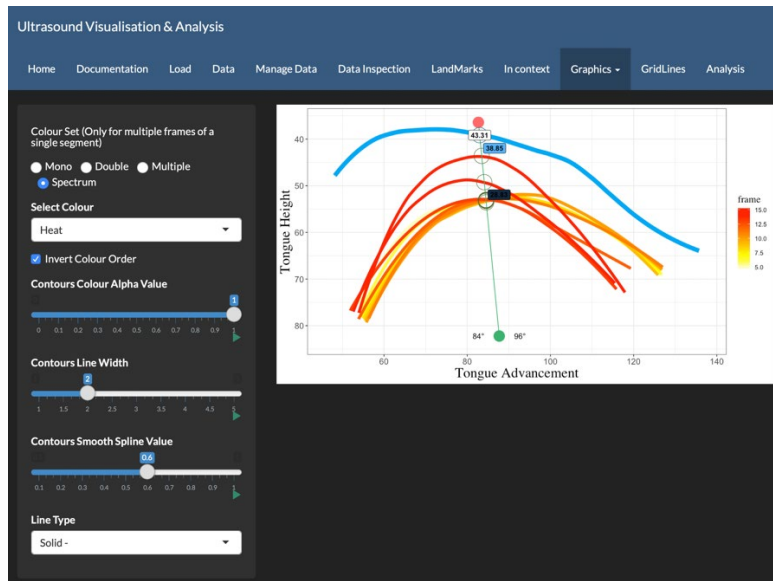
Ultrasound Visualisation & Analysis

Home Documentation Load Data Manage Data Data Inspection LandMarks In context Graphics GridLines Analysis

Colour Set (Only for multiple frames of a single segment)

Mono Double Multiple Spectrum

Select Colour

Heat

Invert Colour Order

Contours Colour Alpha Value

1

0 0.1 0.2 0.3 0.4 0.5 0.6 0.7 0.8 0.9 1

Contours Line Width

2

1 1.5 2 2.5 3 3.5 4 4.5 5

Contours Smooth Spline Value

0.6

0.1 0.2 0.3 0.4 0.5 0.6 0.7 0.8 0.9 1

Line Type

Solid -

43.31

38.85

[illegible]

84° 96°

Tongue Height

40 50 60 70 80

60 80 100 120 140

Tongue Advancement

frame

15.0 12.5 10.0 7.5 5.0